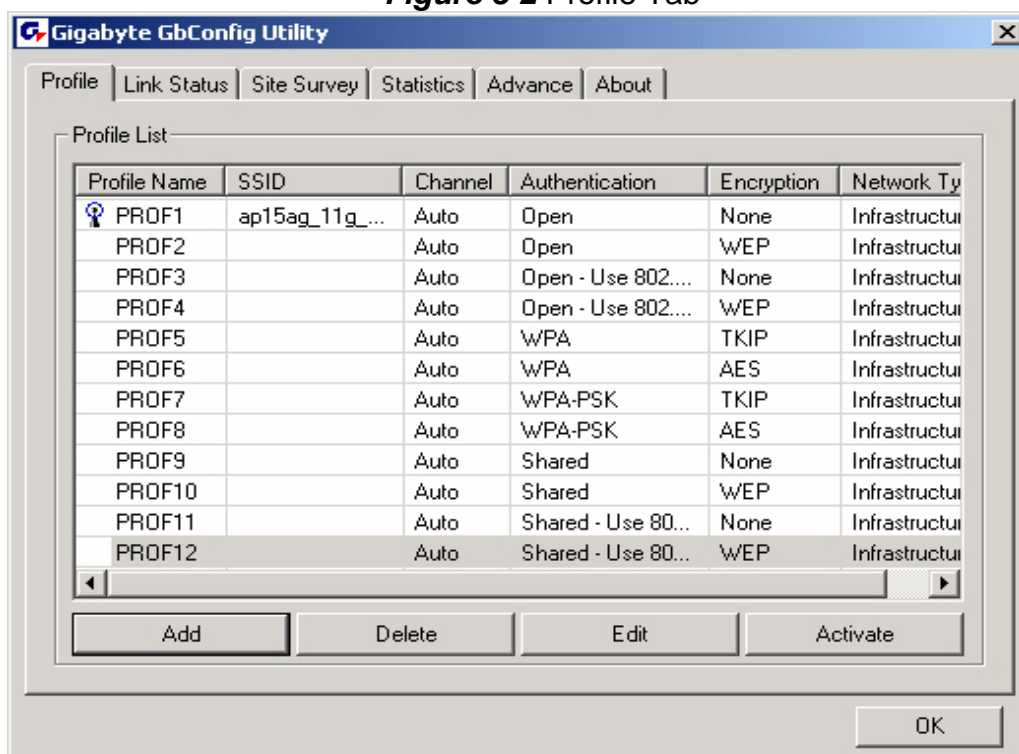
*Figure 3-2* Profile Tab

Gigabyte GbConfig Utility

Profile | Link Status | Site Survey | Statistics | Advance | About

Profile List

| Profile Name | SSID | Channel | Authentication | Encryption | Network Ty |
|---|---|---|---|---|---|
| PROF1 | ap15ag_11g_... | Auto | Open | None | Infrastructur |
| PROF2 | | Auto | Open | WEP | Infrastructur |
| PROF3 | | Auto | Open - Use 802.... | None | Infrastructur |
| PROF4 | | Auto | Open - Use 802.... | WEP | Infrastructur |
| PROF5 | | Auto | WPA | TKIP | Infrastructur |
| PROF6 | | Auto | WPA | AES | Infrastructur |
| PROF7 | | Auto | WPA-PSK | TKIP | Infrastructur |
| PROF8 | | Auto | WPA-PSK | AES | Infrastructur |
| PROF9 | | Auto | Shared | None | Infrastructur |
| PROF10 | | Auto | Shared | WEP | Infrastructur |
| PROF11 | | Auto | Shared - Use 80... | None | Infrastructur |
| PROF12 | | Auto | Shared - Use 80... | WEP | Infrastructur |

Add | Delete | Edit | Activate

OK